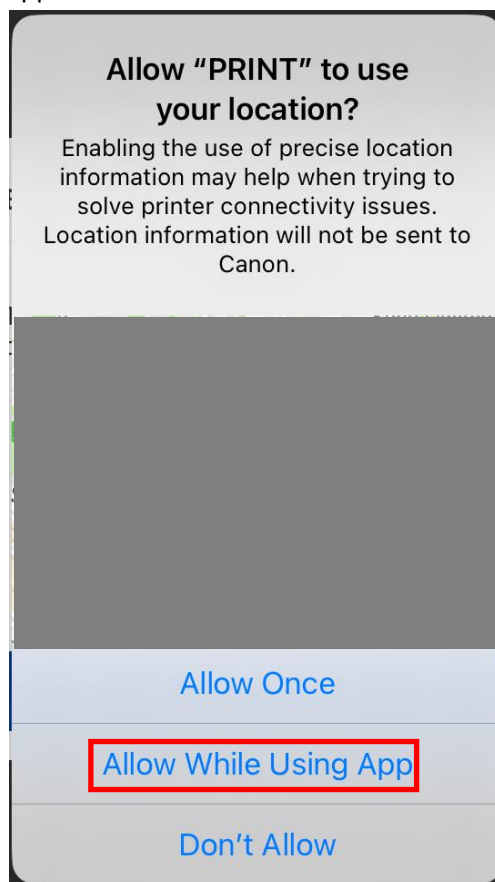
Allow “PRINT” to use your location?

Enabling the use of precise location information may help when trying to solve printer connectivity issues. Location information will not be sent to Canon.

Allow Once

Allow While Using App

Don’t Allow